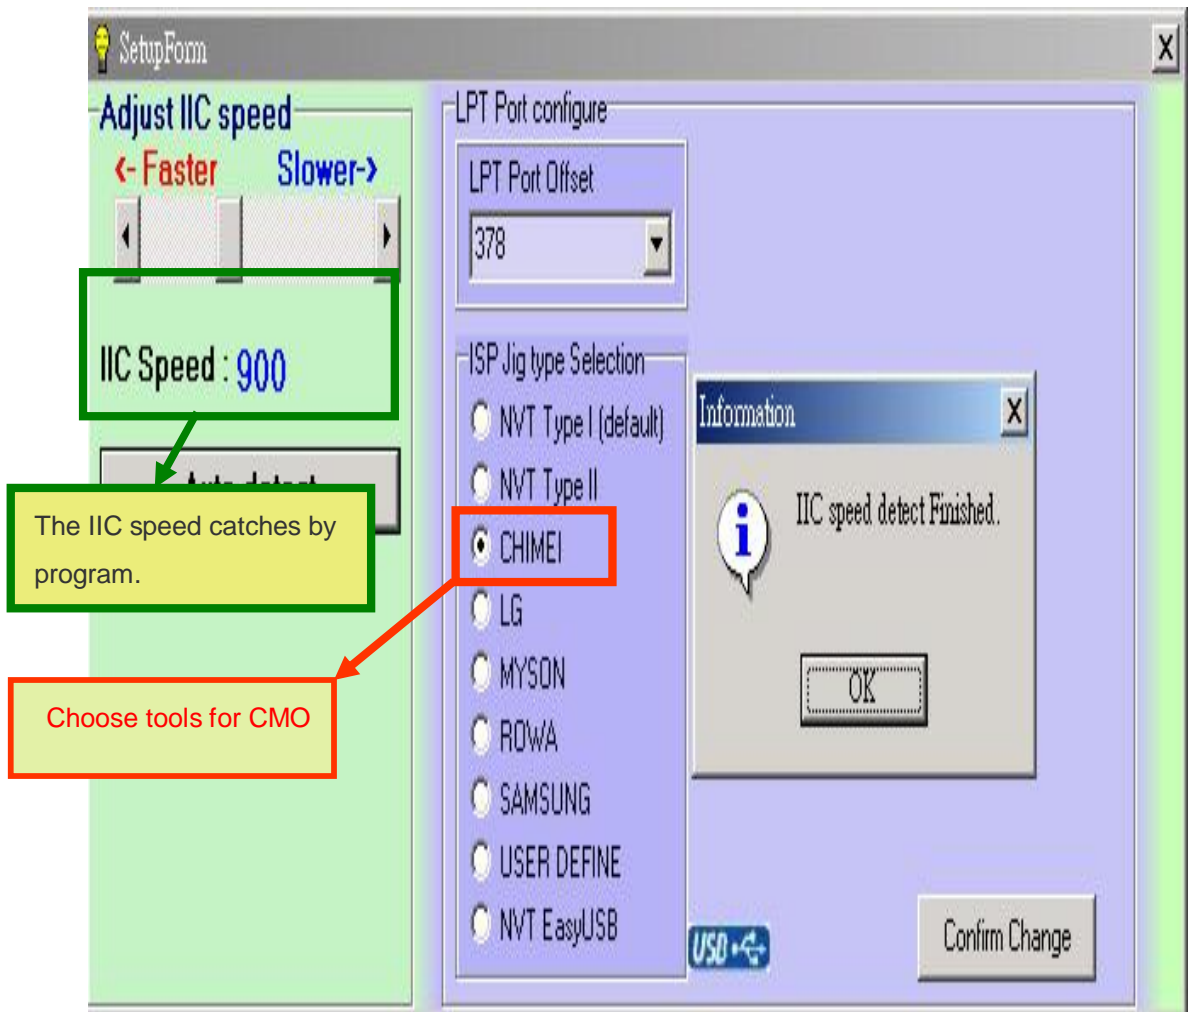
SetupForm

X

Adjust IIC speed

<- Faster Slower->

IIC Speed : 900

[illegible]

The IIC speed catches by program.

Choose tools for CMO

LPT Port configure

LPT Port Offset

378

ISP Jig type Selection

NVT Type I (default)

NVT Type II

CHIMEI

LG

MYSON

ROWA

SAMSUNG

USER DEFINE

NVT EasyUSB

USB

Information

X

IIC speed detect Finished.

OK

Confirm Change